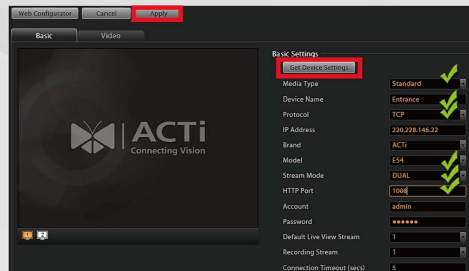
Web Configurator Cancel Apply

Basic Video

ACTi
Connecting Vision

Basic Settings

Get Device Settings

| | |
|---|---|
| Media Type | Standard |
| Device Name | Entrance |
| Protocol | TCP |
| IP Address | 220.228.146.22 |
| Brand | ACTi |
| Model | E54 |
| Stream Mode | DUAL |
| HTTP Port | 1008 |
| Account | admin |
| Password | ●●●●●● |
| Default Live View Stream | 1 |
| Recording Stream | 1 |
| Connection Timeout (secs) | 5 |